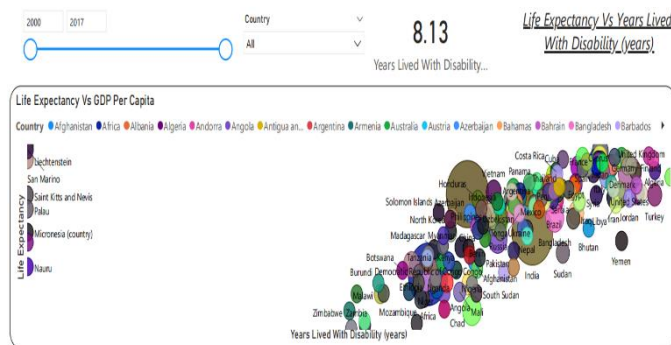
2000
2017
Country
All
8.13
Years Lived With Disability...
Life Expectancy Vs Years Lived With Disability (years)

Life Expectancy Vs GDP Per Capita

Country ● Afghanistan ● Africa ● Albania ● Algeria ● Andorra ● Angola ● Antigua an... ● Argentina ● Armenia ● Australia ● Austria ● Azerbaijan ● Bahamas ● Bahrain ● Bangladesh ● Barbados

Life Expectancy

Liechtenstein
San Marino
Saint Kitts and Nevis
Palau
Micronesia (country)
Nauru

Costa Rica
Cuba
United Kingdom
Panama
Vietnam
Honduras
Solomon Islands
Azerbaijan
North Korea
Mexico
Denmark
United States
Madagascar
Myanmar
Brazil
Libya
Iran
Jordan
Turkey
Bangladesh
Bhutan
Botswana
Tanzania
Pakistan
Burundi
Democratic
India
Sudan
Yemen
Malawi
Congo
South Sudan
Zimbabwe
Zambia
Mozambique
Africa
Angola
Mali
Chad
Afghanistan
Nepal
Ukraine

Years Lived With Disability (years)